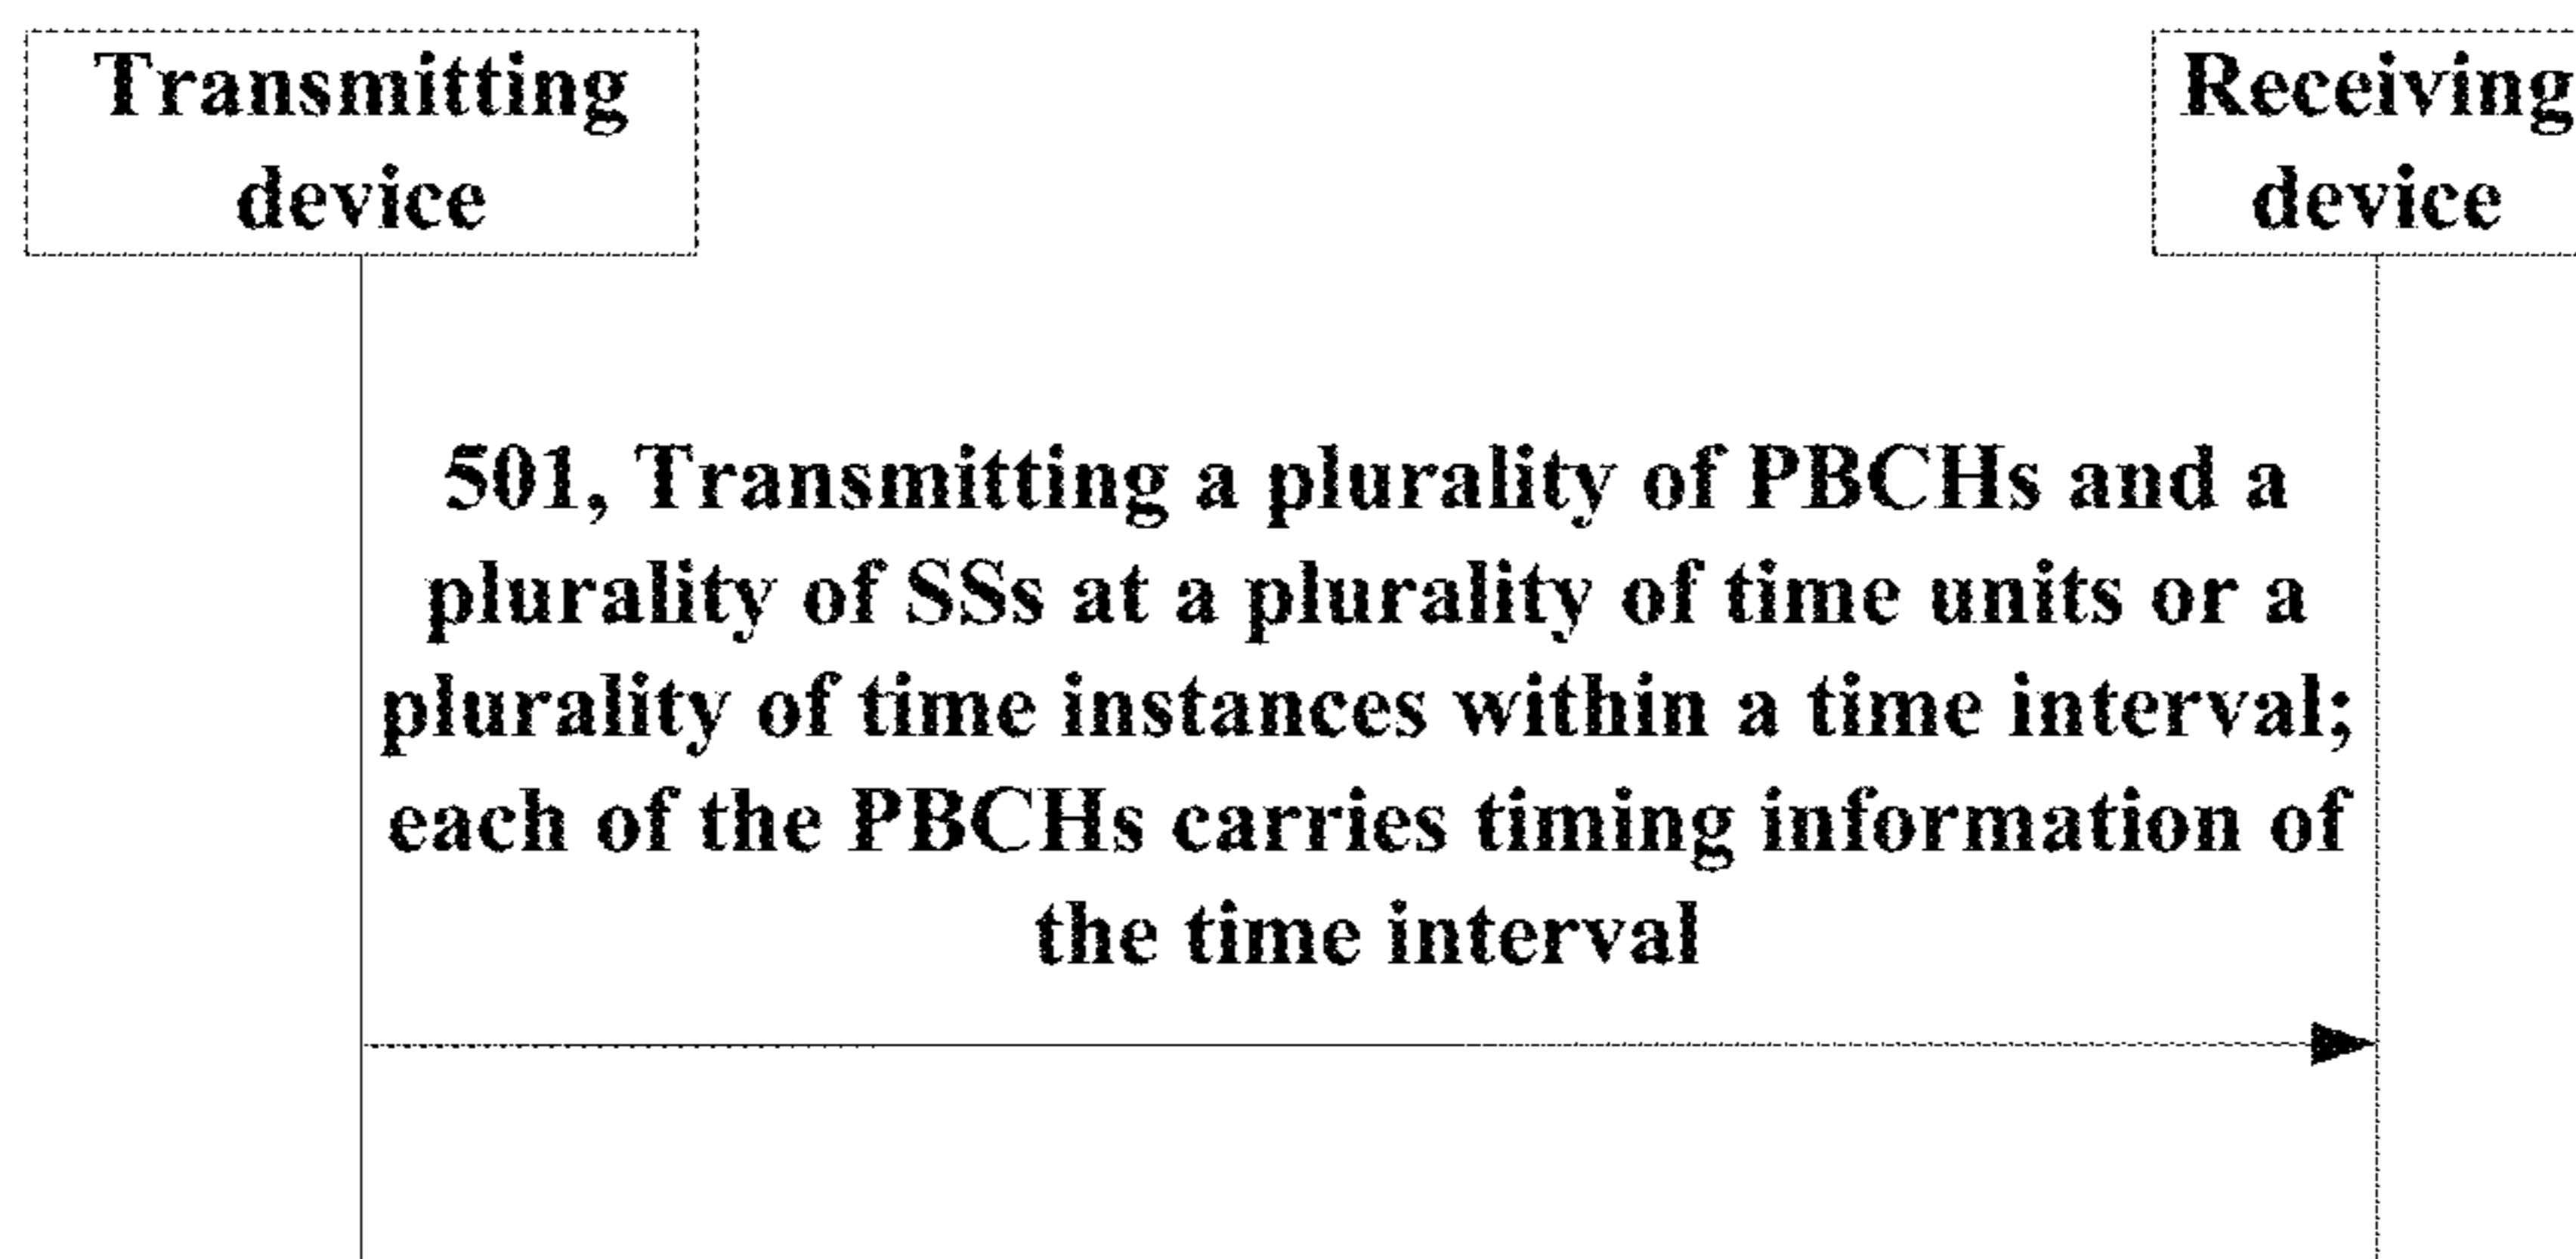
Transmitting device

Receiving device

501, Transmitting a plurality of PBCHs and a plurality of SSs at a plurality of time units or a plurality of time instances within a time interval; each of the PBCHs carries timing information of the time interval